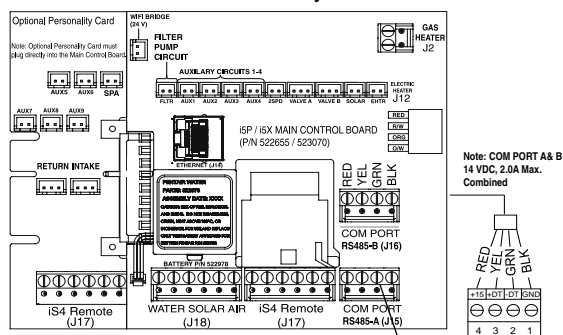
Optional Personality Card

Note: Optional Personality Card must plug directly into the Main Control Board.

AUX5 AUX6 SPA

AUX7 AUX8 AUX9

RETURN INTAKE

WIFI BRIDGE (24 V)

FILTER PUMP CIRCUIT

AUXILARY CIRCUITS 1-4

FLTR AUX1 AUX2 AUX3 AUX4 2SPD VALVE A VALVE B SOLAR EHTR

ELECTRIC HEATER J12

GAS HEATER J2

ETHERNET (J14)

i5P / i5X MAIN CONTROL BOARD (P/N 522655 / 523070)

RED R/W ORG O/W

PENTAIR WATER
PART# GENYS
ASSEMBLY DATE: XXXX
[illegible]

BATTERY P/N 522978

RED YEL GRN BLK

COM PORT RS485-B (J16)

Note: COM PORT A& B 14 VDC, 2.0A Max. Combined

RED YEL GRN BLK

+15 +DT -DT GND

4 3 2 1

iS4 Remote (J17)

WATER SOLAR AIR (J18)

iS4 Remote (J17)

COM PORT RS485-A (J15)